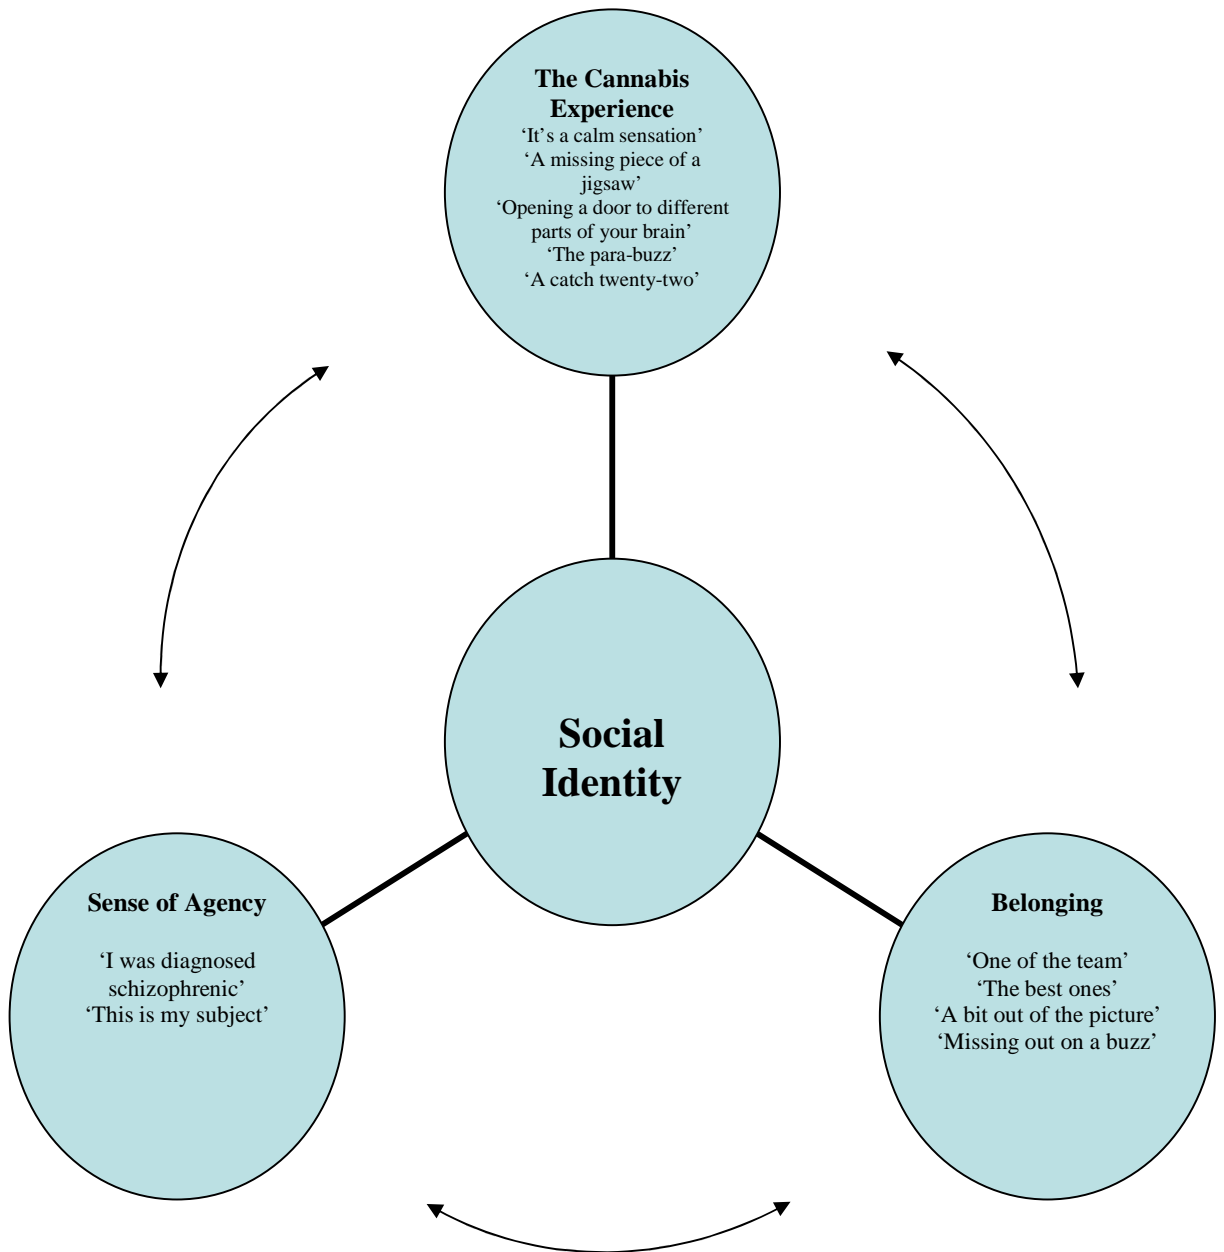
The Cannabis Experience
'It's a calm sensation'
'A missing piece of a jigsaw'
'Opening a door to different parts of your brain'
'The para-buzz'
'A catch twenty-two'

Social Identity

Sense of Agency

'I was diagnosed schizophrenic'
'This is my subject'

Belonging

'One of the team'
'The best ones'
'A bit out of the picture'
'Missing out on a buzz'